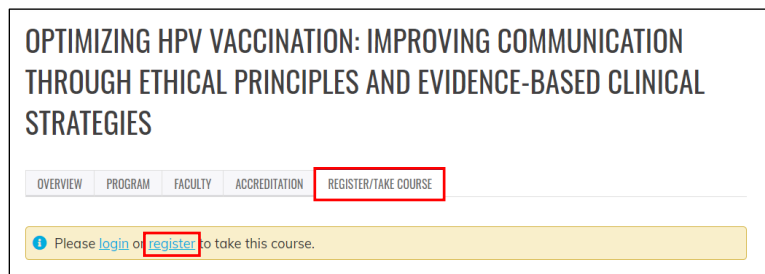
OPTIMIZING HPV VACCINATION: IMPROVING COMMUNICATION THROUGH ETHICAL PRINCIPLES AND EVIDENCE-BASED CLINICAL STRATEGIES

OVERVIEW | PROGRAM | FACULTY | ACCREDITATION | REGISTER/TAKE COURSE

Please login or register to take this course.